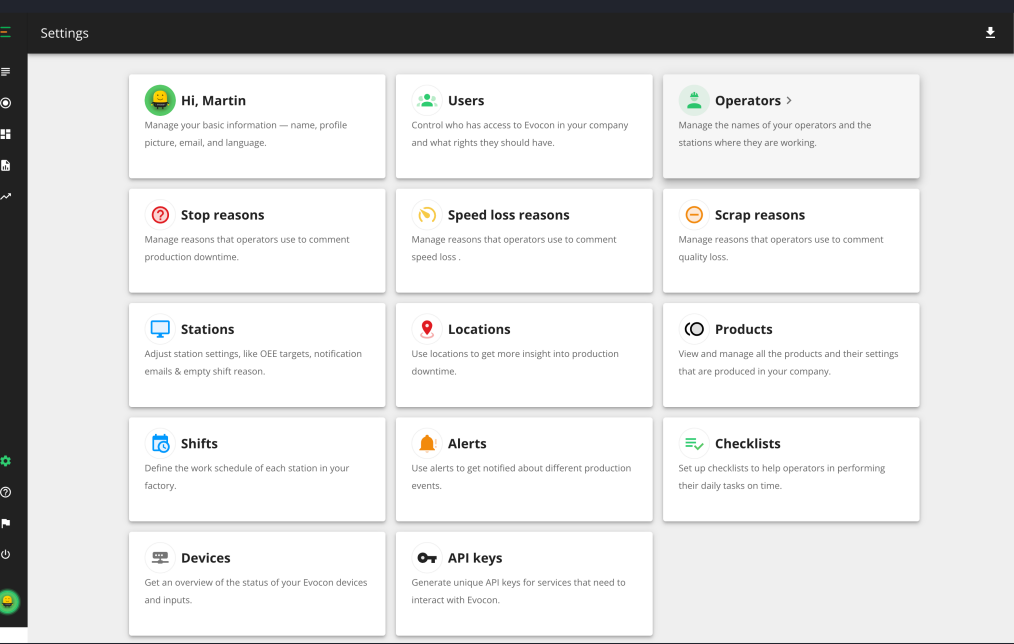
Settings

Hi, Martin
Manage your basic information — name, profile picture, email, and language.

Users
Control who has access to Evocon in your company and what rights they should have.

Operators >
Manage the names of your operators and the stations where they are working.

Stop reasons
Manage reasons that operators use to comment production downtime.

Speed loss reasons
Manage reasons that operators use to comment speed loss .

Scrap reasons
Manage reasons that operators use to comment quality loss.

Stations
Adjust station settings, like OEE targets, notification emails & empty shift reason.

Locations
Use locations to get more insight into production downtime.

Products
View and manage all the products and their settings that are produced in your company.

Shifts
Define the work schedule of each station in your factory.

Alerts
Use alerts to get notified about different production events.

Checklists
Set up checklists to help operators in performing their daily tasks on time.

Devices
Get an overview of the status of your Evocon devices and inputs.

API keys
Generate unique API keys for services that need to interact with Evocon.